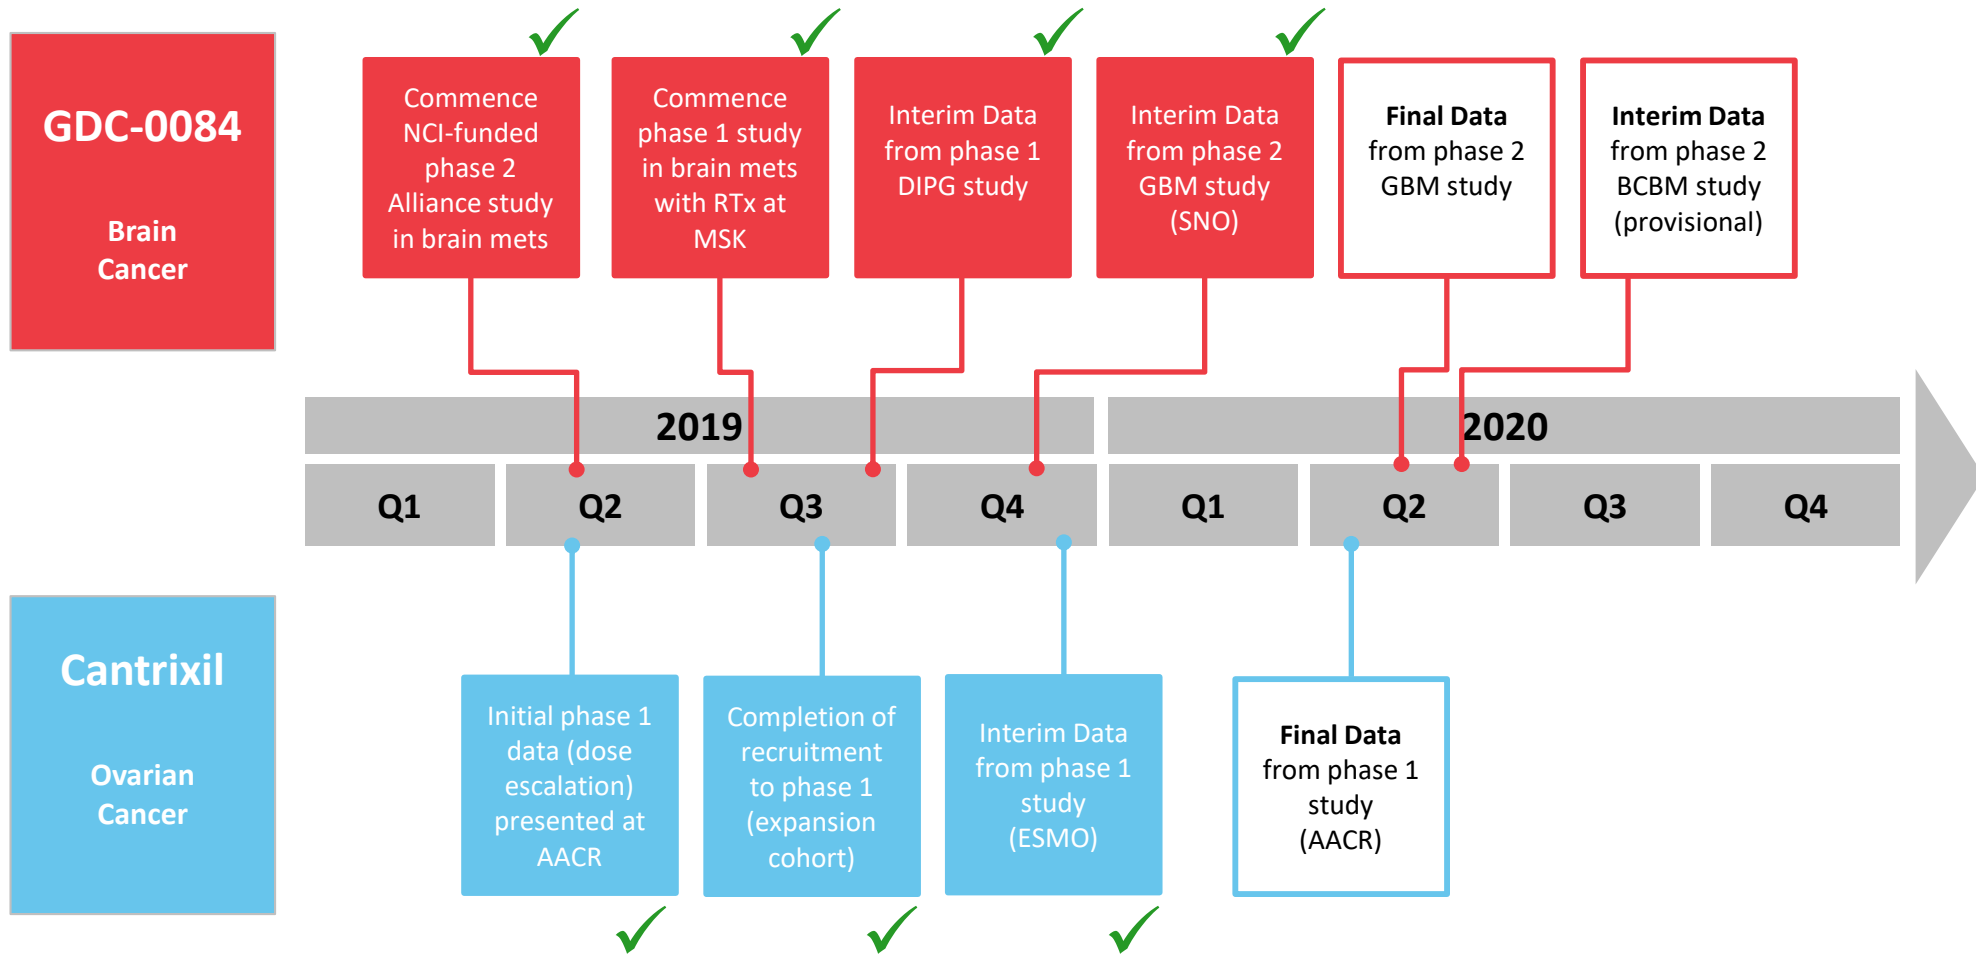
GDC-0084

Brain Cancer

Commence NCI-funded phase 2 Alliance study in brain mets

Commence phase 1 study in brain mets with RTx at MSK

Interim Data from phase 1 DIPG study

Interim Data from phase 2 GBM study (SNO)

Final Data from phase 2 GBM study

Interim Data from phase 2 BCBM study (provisional)

2019

2020

| Q1 | Q2 | Q3 | Q4 | Q1 | Q2 | Q3 | Q4 |
|---|---|---|---|---|---|---|---|

Cantrixil

Ovarian Cancer

Initial phase 1 data (dose escalation) presented at AACR

Completion of recruitment to phase 1 (expansion cohort)

Interim Data from phase 1 study (ESMO)

Final Data from phase 1 study (AACR)